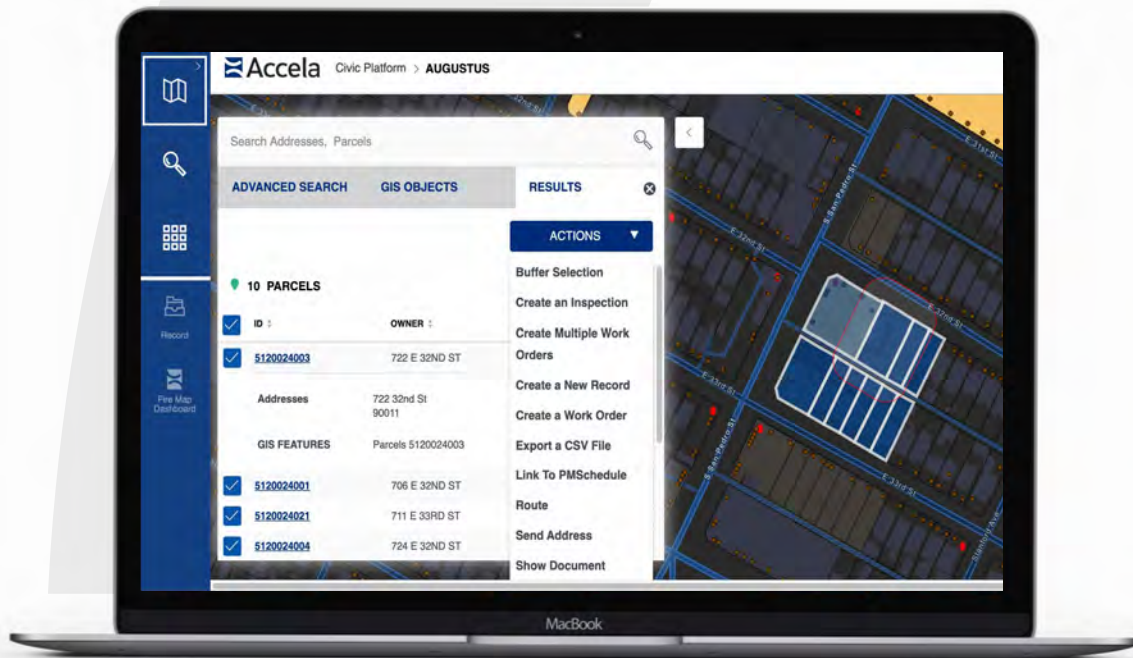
Accela Civic Platform > AUGUSTUS

Search Addresses, Parcels

ADVANCED SEARCH GIS OBJECTS RESULTS

ACTIONS

Buffer Selection
Create an Inspection
Create Multiple Work Orders
Create a New Record
Create a Work Order
Export a CSV File
Link To PMSchedule
Route
Send Address
Show Document

10 PARCELS

| ID | OWNER |
|---|---|
| 5120024003 | 722 E 32ND ST |
| Addresses | 722 32nd St 90011 |
| GIS FEATURES | Parcels 5120024003 |
| 5120024001 | 706 E 32ND ST |
| 5120024021 | 711 E 33RD ST |
| 5120024004 | 724 E 32ND ST |

Record

Fire Map Dashboard

E 32nd St
S San Pedro St
E 31st St
E 33rd St
E 32nd St

MacBook